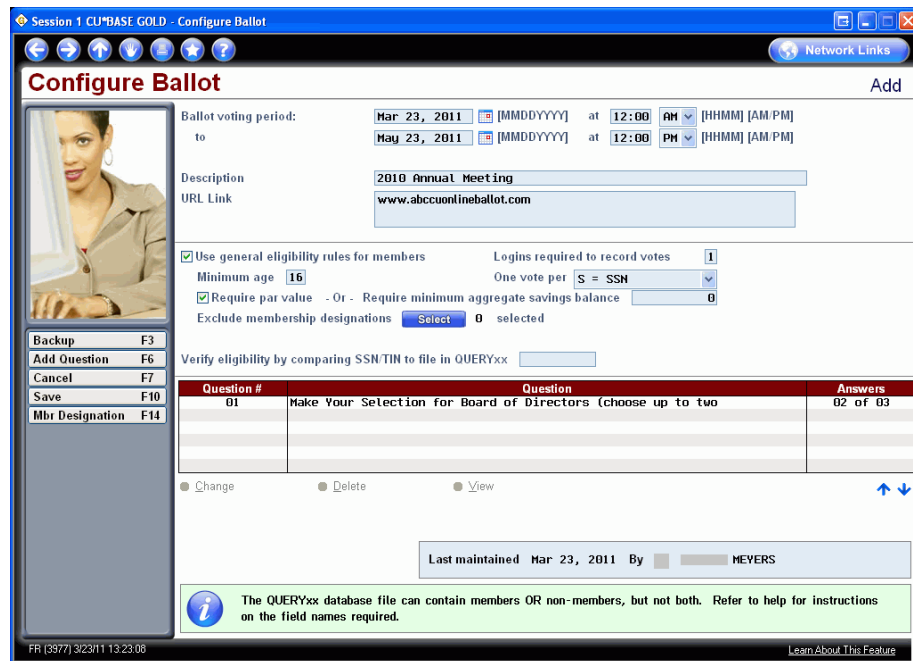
Session 1 CU*BASE GOLD - Configure Ballot

Network Links

Configure Ballot

Add

Ballot voting period: Mar 23, 2011 [MMDDYYYY] at 12:00 AM [HHMM] [AM/PM]
to May 23, 2011 [MMDDYYYY] at 12:00 PM [HHMM] [AM/PM]

Description 2010 Annual Meeting
URL Link www.abccuonlineballot.com

Use general eligibility rules for members
Logins required to record votes 1
Minimum age 16
One vote per S = SSN
Require par value - Or - Require minimum aggregate savings balance 0
Exclude membership designations Select 0 selected

Verify eligibility by comparing SSN/TIN to file in QUERYxx

| Question # | Question | Answers |
|---|---|---|
| 01 | Make Your Selection for Board of Directors (choose up to two | 02 of 03 |

Change Delete View

Backup F3
Add Question F6
Cancel F7
Save F10
Mbr Designation F14

Last maintained Mar 23, 2011 By MEYERS

The QUERYxx database file can contain members OR non-members, but not both. Refer to help for instructions on the field names required.

FR (3977) 3/23/11 13:23:08

Learn About This Feature